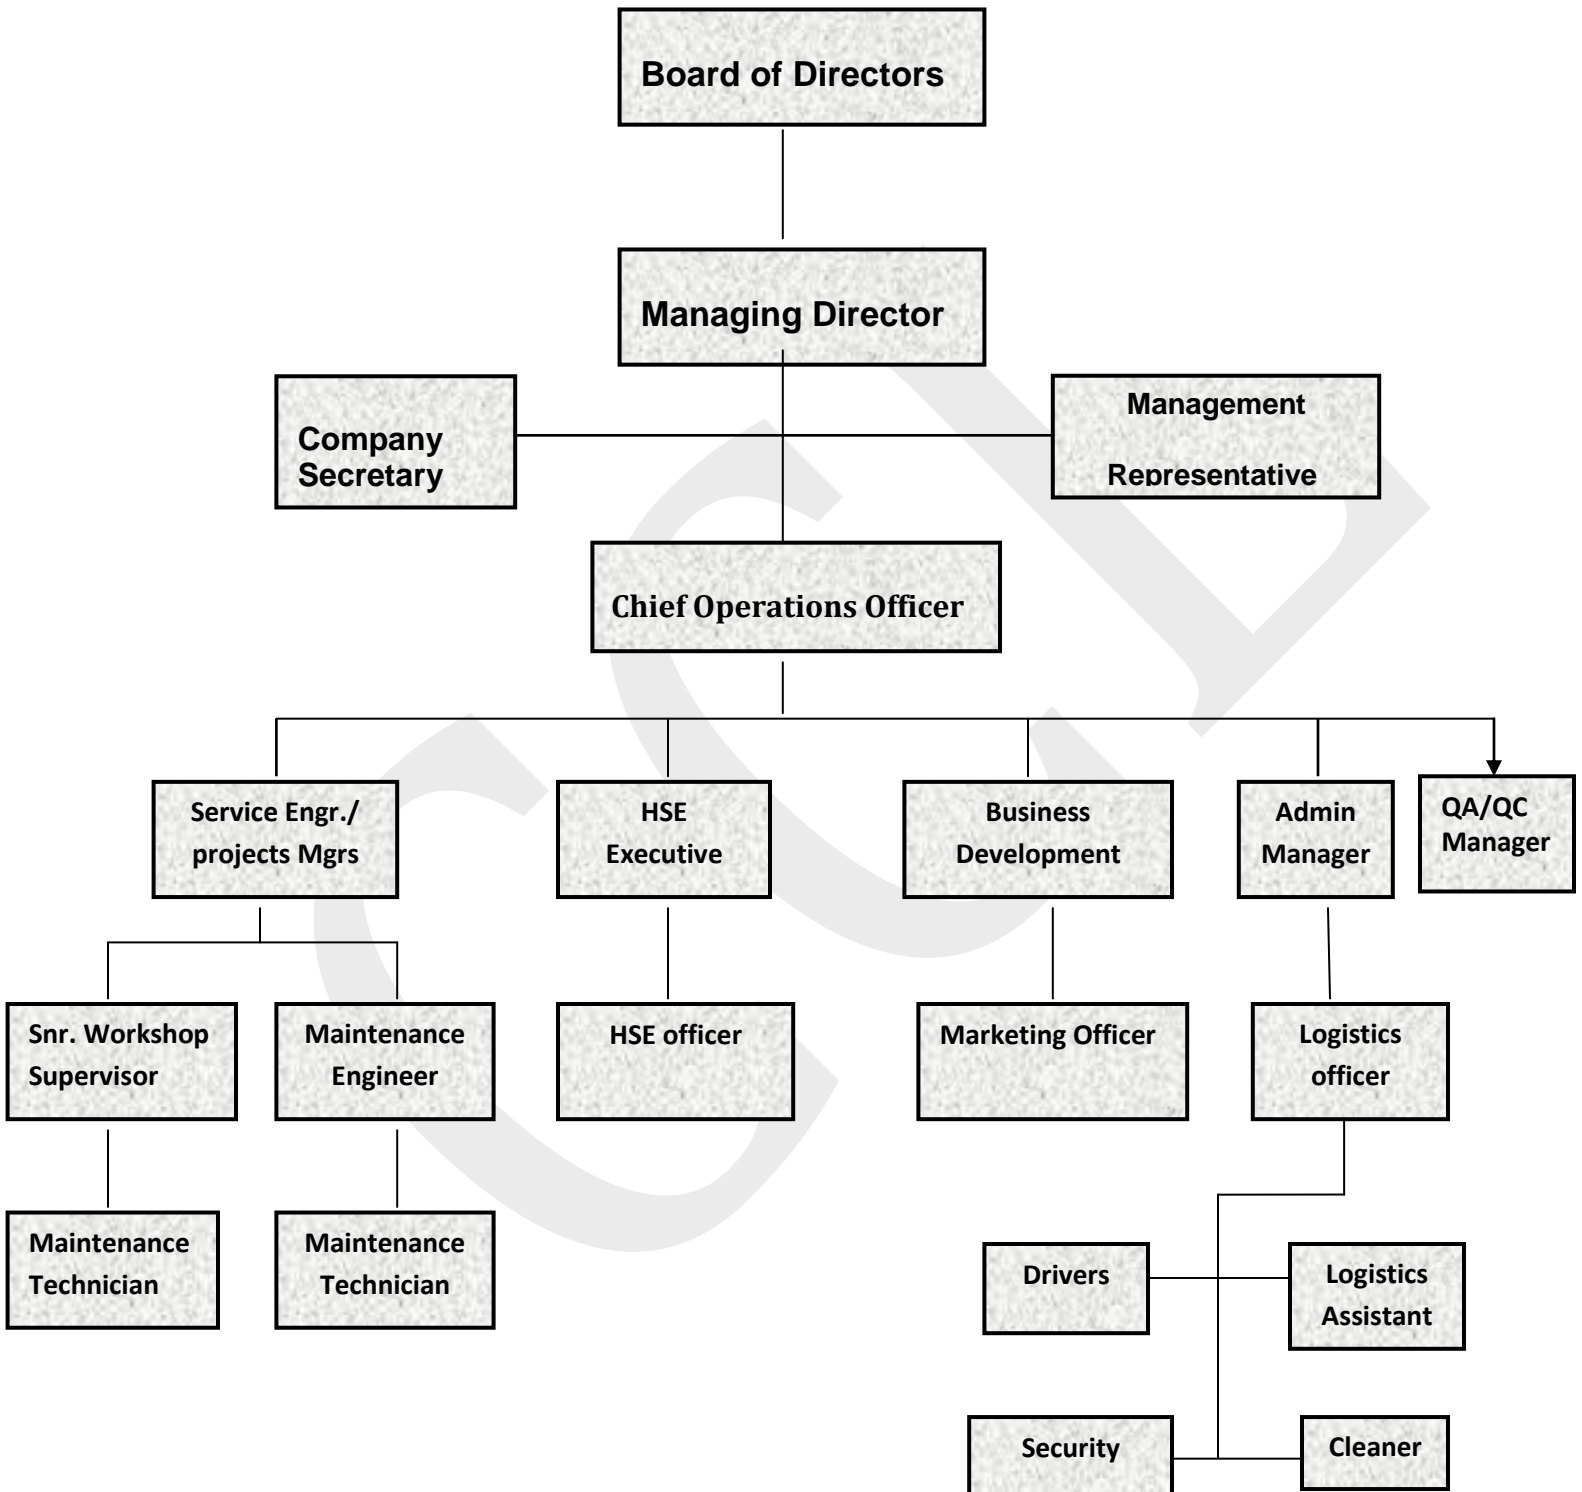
Board of Directors

Managing Director

Company Secretary

Management Representative

Chief Operations Officer

Service Engr./ projects Mgrs

HSE Executive

Business Development

Admin Manager

QA/QC Manager

Snr. Workshop Supervisor

Maintenance Engineer

HSE officer

Marketing Officer

Logistics officer

Maintenance Technician

Maintenance Technician

Drivers

Logistics Assistant

Security

Cleaner